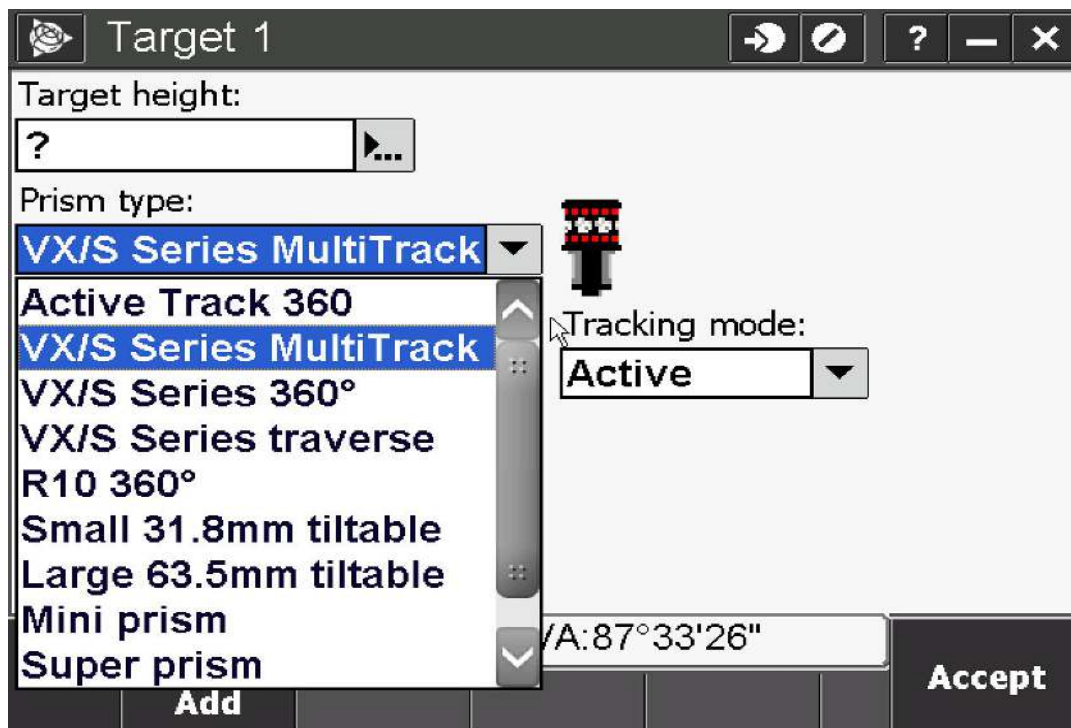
Target 1

?

Target height:

?

Prism type:

VX/S Series MultiTrack

Active Track 360
VX/S Series MultiTrack
VX/S Series 360°
VX/S Series traverse
R10 360°
Small 31.8mm tiltable
Large 63.5mm tiltable
Mini prism
Super prism

Tracking mode:

Active

/A:87°33'26"

Add

Accept